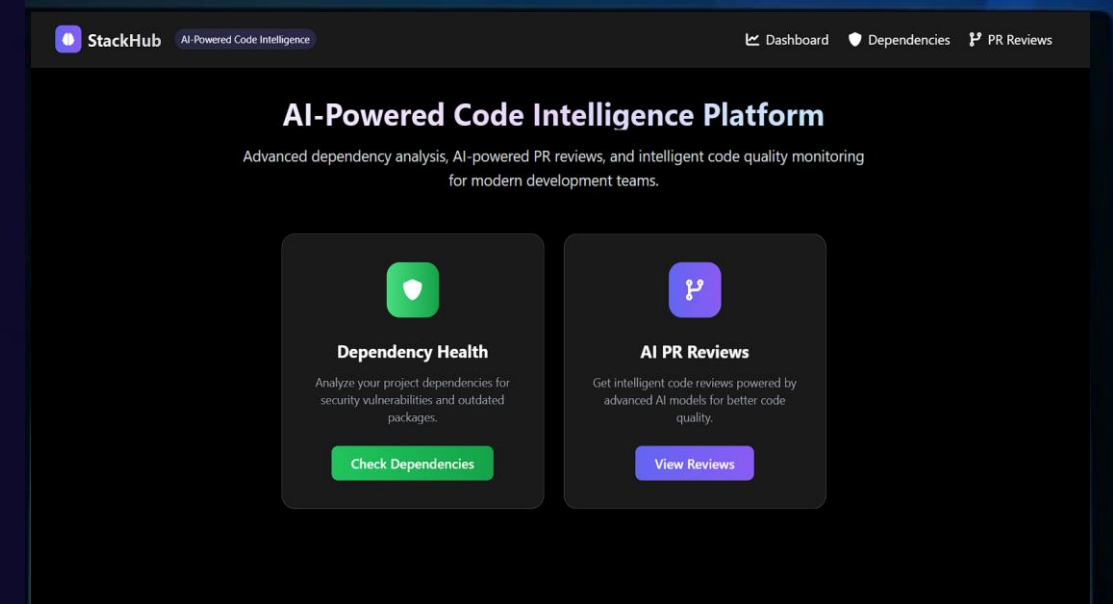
StackHub AI-Powered Code Intelligence

Dashboard Dependencies PR Reviews

AI-Powered Code Intelligence Platform

Advanced dependency analysis, AI-powered PR reviews, and intelligent code quality monitoring for modern development teams.

Dependency Health

Analyze your project dependencies for security vulnerabilities and outdated packages.

Check Dependencies

AI PR Reviews

Get intelligent code reviews powered by advanced AI models for better code quality.

View Reviews